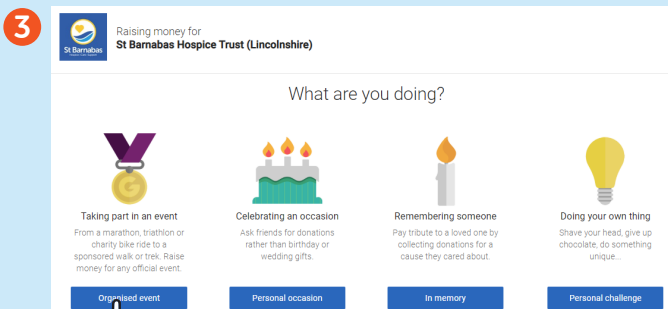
3

St Barnabas

Raising money for
St Barnabas Hospice Trust (Lincolnshire)

What are you doing?

G

Taking part in an event
From a marathon, triathlon or charity bike ride to a sponsored walk or trek. Raise money for any official event.

Organised event

Celebrating an occasion
Ask friends for donations rather than birthday or wedding gifts.

Personal occasion

Remembering someone
Pay tribute to a loved one by collecting donations for a cause they cared about.

In memory

Doing your own thing
Shave your head, give up chocolate, do something unique...

Personal challenge